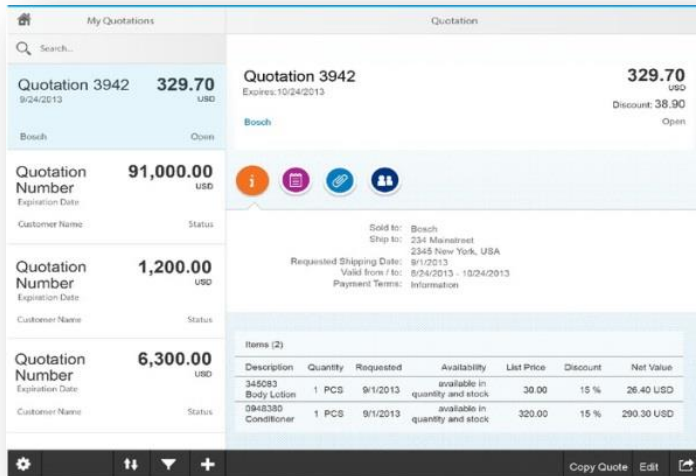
My Quotations

Search...

Quotation 3942 329.70
9/24/2013 USD

Bosch Open

Quotation Number 91,000.00
Expiration Date USD

Customer Name Status

Quotation Number 1,200.00
Expiration Date USD

Customer Name Status

Quotation Number 6,300.00
Expiration Date USD

Customer Name Status

Quotation

Quotation 3942
Expires:10/24/2013

329.70
USD
Discount: 38.90
Open

Bosch

Sold to: Bosch
Ship to: 234 Mainstreet
2345 New York, USA
Requested Shipping Date: 9/1/2013
Valid from / to: 8/24/2013 - 10/24/2013
Payment Terms: Information

Items (2)

| Description | Quantity | Requested | Availability | List Price | Discount | Net Value |
|---|---|---|---|---|---|---|
| 345083 Body Lotion | 1 PCS | 9/1/2013 | available in quantity and stock | 30.00 | 15 % | 26.40 USD |
| 0948380 Conditioner | 1 PCS | 9/1/2013 | available in quantity and stock | 320.00 | 15 % | 290.30 USD |

Copy Quote Edit